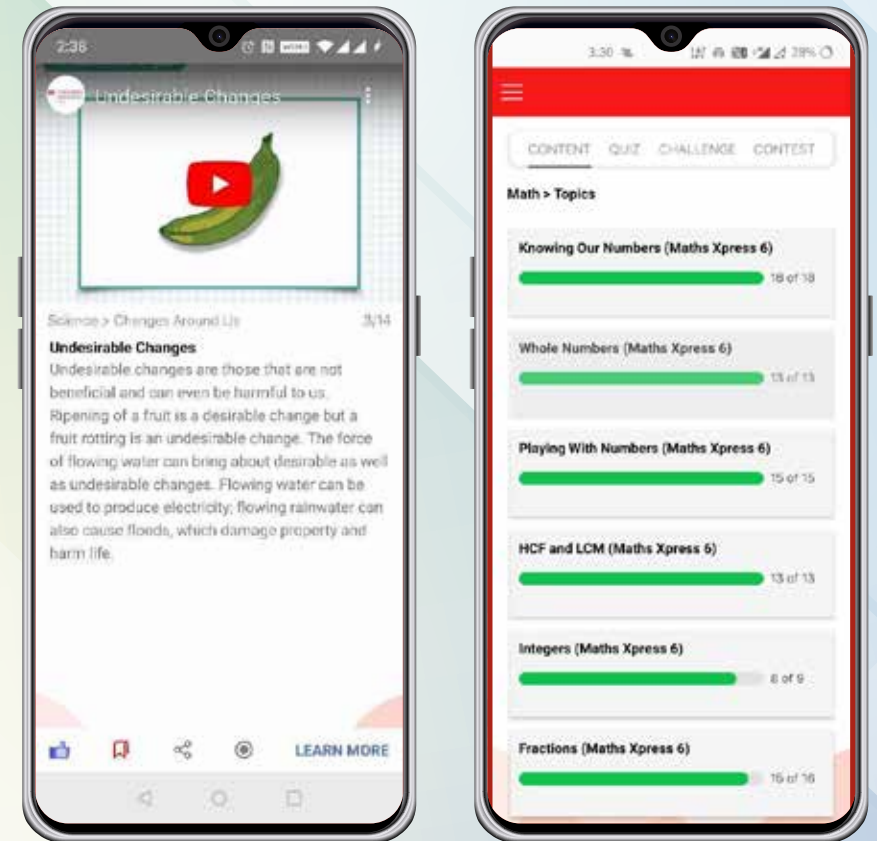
2:38

Undesirable Changes

Science > Changes Around Us 3/14

Undesirable Changes

Undesirable changes are those that are not beneficial and can even be harmful to us. Ripening of a fruit is a desirable change but a fruit rotting is an undesirable change. The force of flowing water can bring about desirable as well as undesirable changes. Flowing water can be used to produce electricity; flowing rainwater can also cause floods, which damage property and harm life.

LEARN MORE

3:30 28%

CONTENT QUIZ CHALLENGE CONTEST

Math > Topics

Knowing Our Numbers (Maths Xpress 6)
18 of 18

Whole Numbers (Maths Xpress 6)
13 of 13

Playing With Numbers (Maths Xpress 6)
15 of 15

HCF and LCM (Maths Xpress 6)
13 of 13

Integers (Maths Xpress 6)
8 of 9

Fractions (Maths Xpress 6)
15 of 16